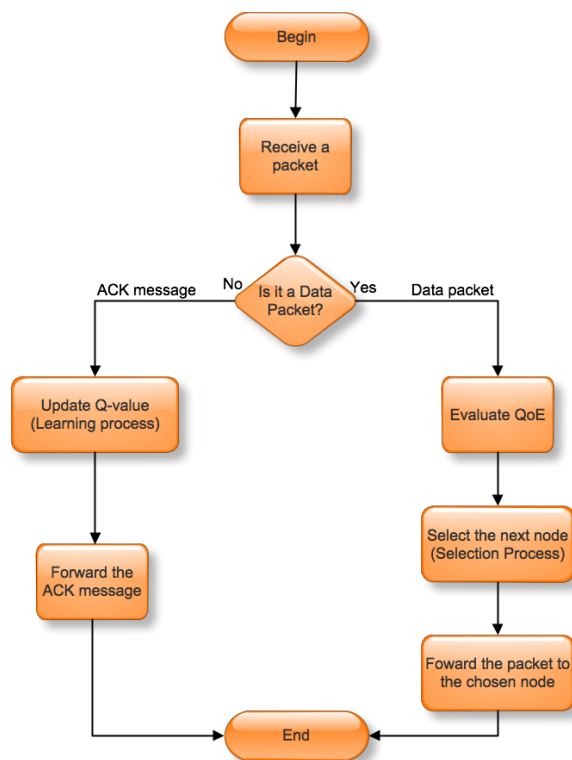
Begin

Receive a packet

Is it a Data Packet?

No

Yes

ACK message

Data packet

Update Q-value (Learning process)

Forward the ACK message

Evaluate QoE

Select the next node (Selection Process)

Foward the packet to the chosen node

End